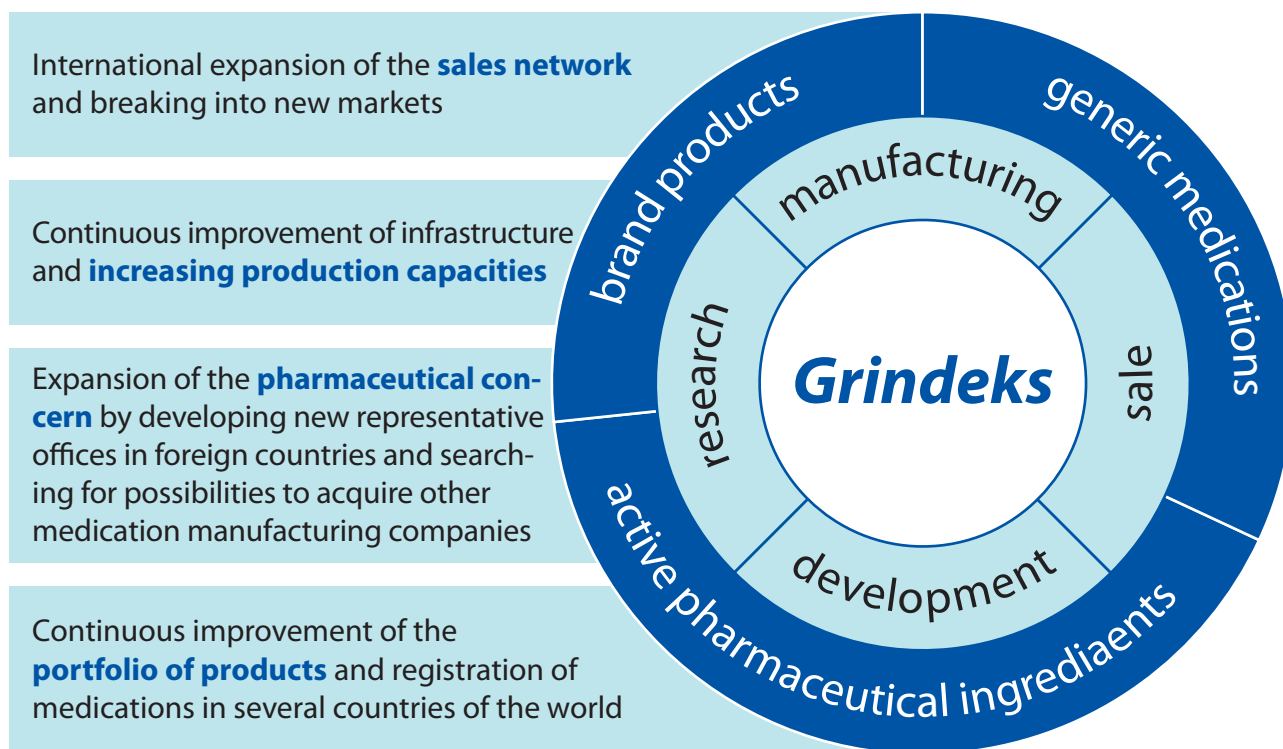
International expansion of the sales network and breaking into new markets

Continuous improvement of infrastructure and increasing production capacities

Expansion of the pharmaceutical concern by developing new representative offices in foreign countries and searching for possibilities to acquire other medication manufacturing companies

Continuous improvement of the portfolio of products and registration of medications in several countries of the world

brand products

generic medications

active pharmaceutical ingrediaents

manufacturing

research

sale

development

Grindeks